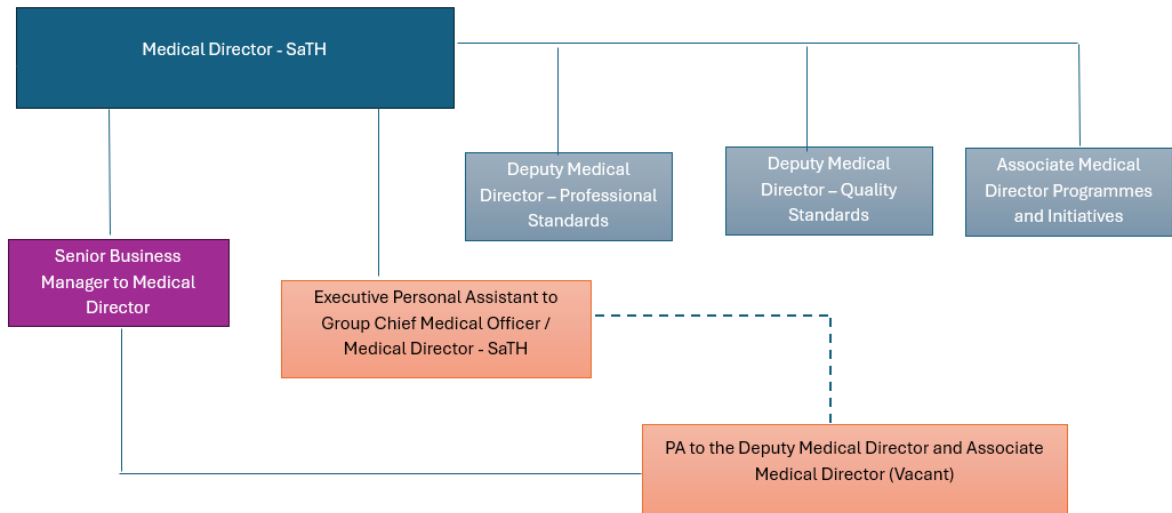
Medical Director - SaTH

Deputy Medical Director – Professional Standards

Deputy Medical Director – Quality Standards

Associate Medical Director Programmes and Initiatives

Senior Business Manager to Medical Director

Executive Personal Assistant to Group Chief Medical Officer / Medical Director - SaTH

PA to the Deputy Medical Director and Associate Medical Director (Vacant)